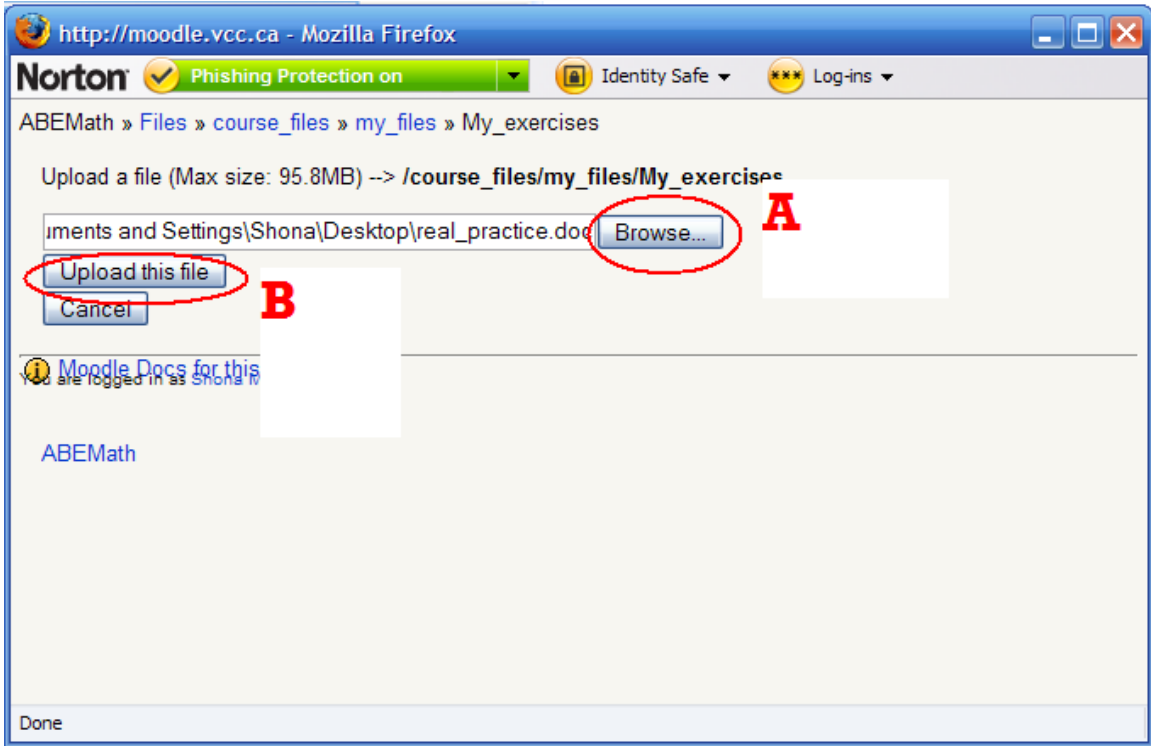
http://moodle.vcc.ca - Mozilla Firefox

Norton Phishing Protection on Identity Safe Log-ins

ABEMath » Files » course_files » my_files » My_exercises

Upload a file (Max size: 95.8MB) --> **/course_files/my_files/My_exercises**

uments and Settings\Shona\Desktop\real_practice.doc Browse...

A

Upload this file

B

Cancel

Moodle Docs for this

You are logged in as Shona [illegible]

ABEMath

Done